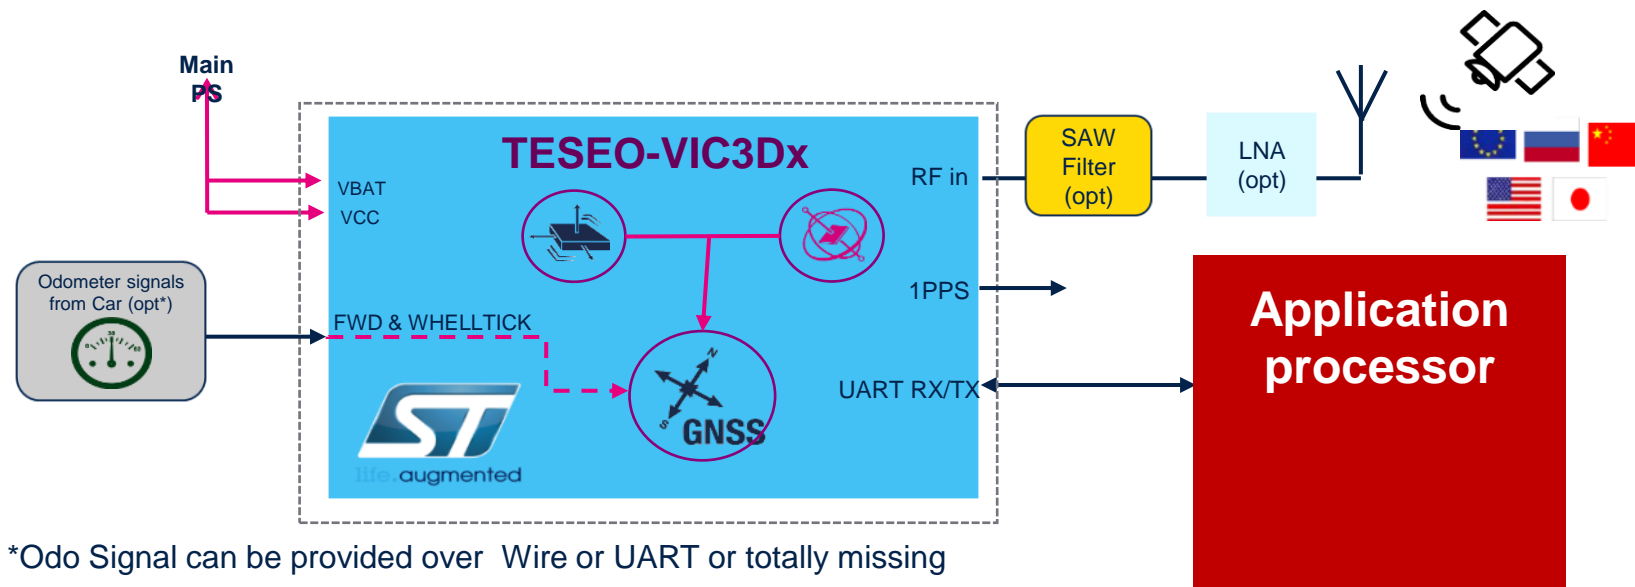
Main PS

TESEO-VIC3Dx

VBAT
VCC

RF in

SAW Filter (opt)

LNA (opt)

Odometer signals from Car (opt*)

1PPS

FWD & WHELLTICK

N
S
GNSS

UART RX/TX

Application processor

life.augmented

*Odo Signal can be provided over Wire or UART or totally missing